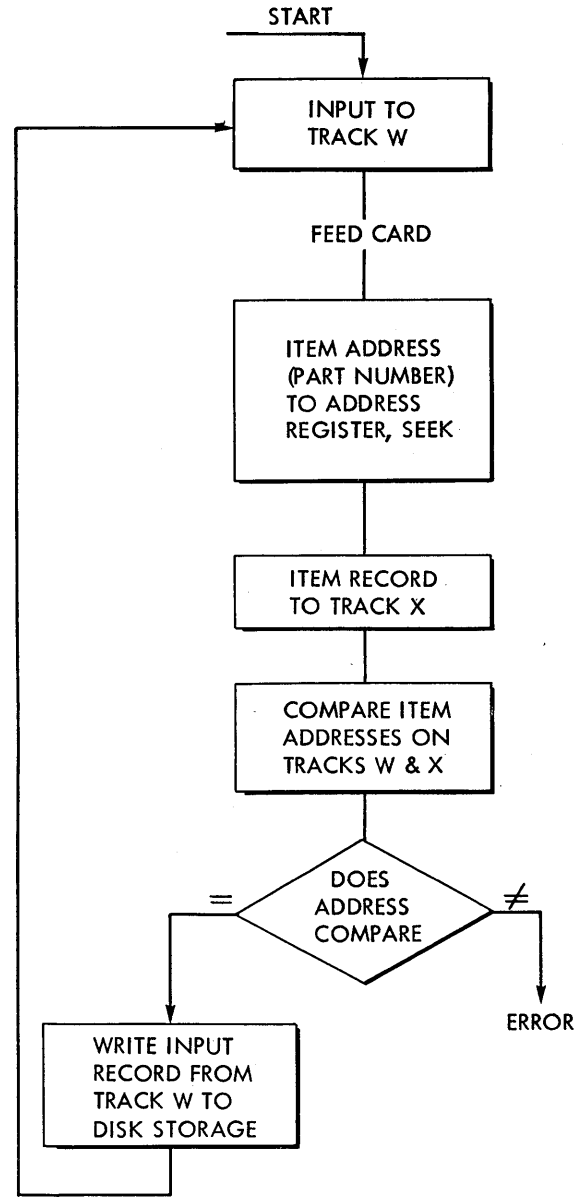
START

INPUT TO TRACK W

FEED CARD

ITEM ADDRESS (PART NUMBER) TO ADDRESS REGISTER, SEEK

ITEM RECORD TO TRACK X

COMPARE ITEM ADDRESSES ON TRACKS W & X

DOES ADDRESS COMPARE

$=$

$\neq$

ERROR

WRITE INPUT RECORD FROM TRACK W TO DISK STORAGE